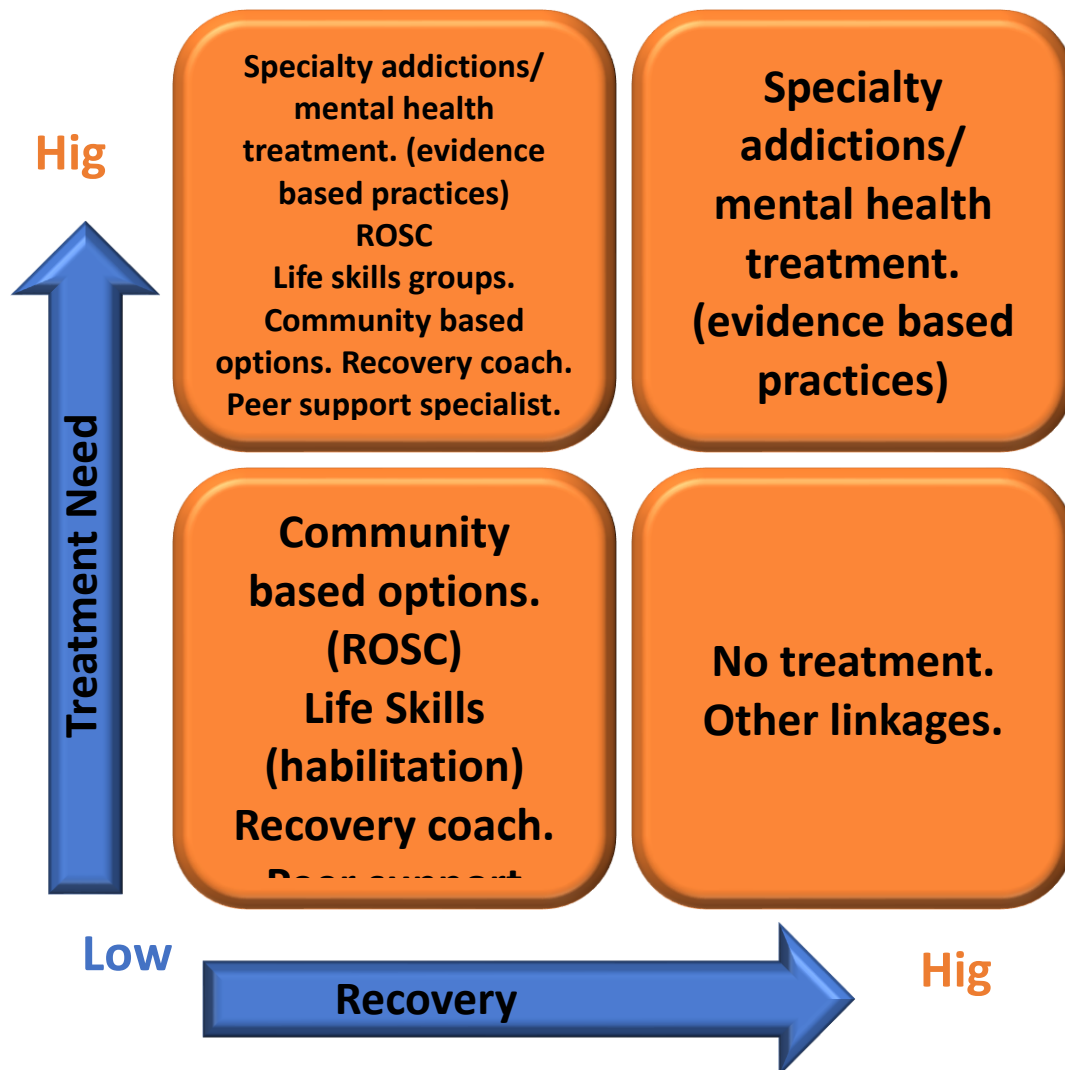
Hig

Treatment Need

Specialty addictions/ mental health treatment. (evidence based practices)
ROSC
Life skills groups.
Community based options. Recovery coach.
Peer support specialist.

Specialty addictions/ mental health treatment. (evidence based practices)

Community based options.
(ROSC)
Life Skills (habilitation)
Recovery coach.
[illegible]

No treatment.
Other linkages.

Low

Recovery

Hig